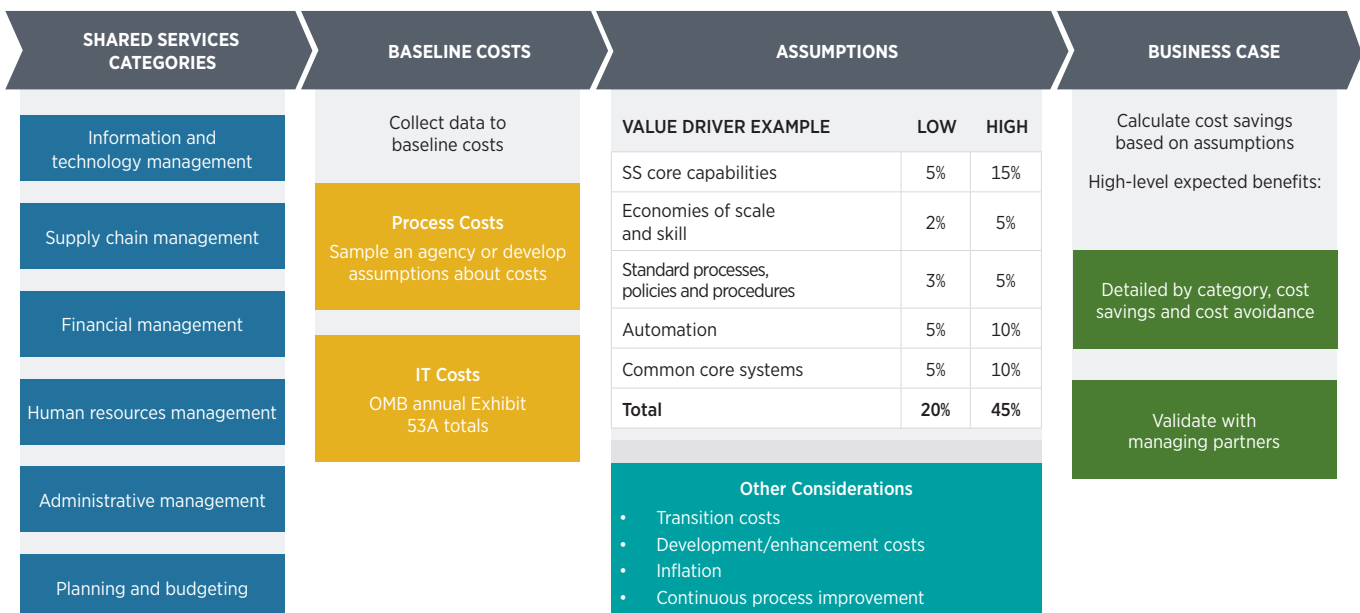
SHARED SERVICES CATEGORIES

Information and technology management

Supply chain management

Financial management

Human resources management

Administrative management

Planning and budgeting

BASELINE COSTS

Collect data to baseline costs

Process Costs
Sample an agency or develop assumptions about costs

IT Costs
OMB annual Exhibit 53A totals

ASSUMPTIONS

| VALUE DRIVER EXAMPLE | LOW | HIGH |
|---|---|---|
| SS core capabilities | 5% | 15% |
| Economies of scale and skill | 2% | 5% |
| Standard processes, policies and procedures | 3% | 5% |
| Automation | 5% | 10% |
| Common core systems | 5% | 10% |
| Total | 20% | 45% |

Other Considerations
• Transition costs
• Development/enhancement costs
• Inflation
• Continuous process improvement

BUSINESS CASE

Calculate cost savings based on assumptions

High-level expected benefits:

Detailed by category, cost savings and cost avoidance

Validate with managing partners